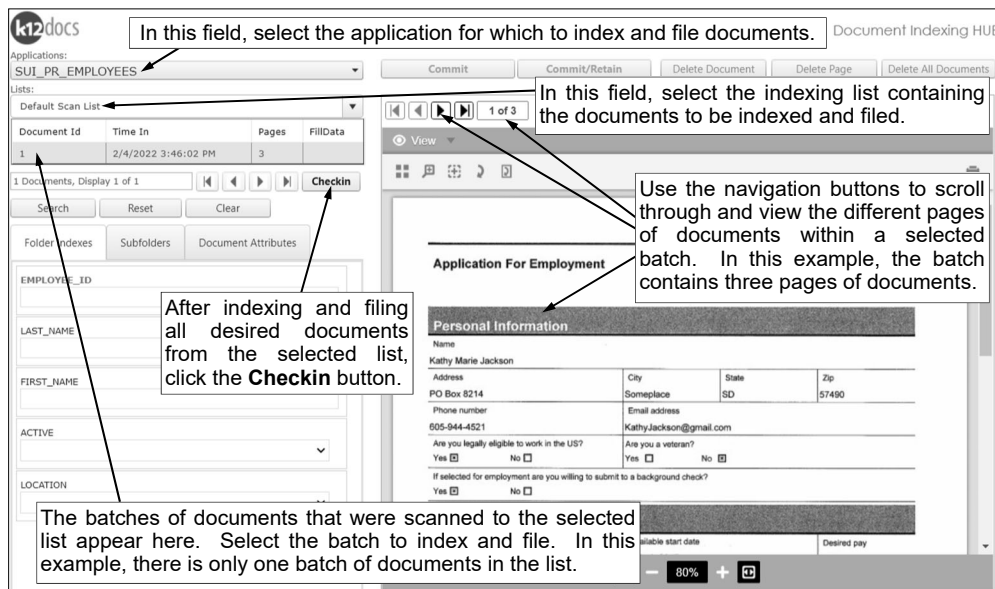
k12docs

In this field, select the application for which to index and file documents.

Document Indexing HUB

Applications:
SUI_PR_EMPLOYEES

Commit | Commit/Retain | Delete Document | Delete Page | Delete All Documents

Lists:
Default Scan List

In this field, select the indexing list containing the documents to be indexed and filed.

1 of 3

| Document Id | Time In | Pages | FillData |
|---|---|---|---|
| 1 | 2/4/2022 3:46:02 PM | 3 | |

View

1 Documents, Display 1 of 1

Checkin

Search | Reset | Clear

Folder Indexes | Subfolders | Document Attributes

Use the navigation buttons to scroll through and view the different pages of documents within a selected batch. In this example, the batch contains three pages of documents.

EMPLOYEE_ID

Application For Employment

After indexing and filing all desired documents from the selected list, click the **Checkin** button.

LAST_NAME

Personal Information

Name
Kathy Marie Jackson

FIRST_NAME

| Address | City | State | Zip |
|---|---|---|---|
| PO Box 8214 | Someplace | SD | 57490 |

| Phone number | Email address |
|---|---|
| 605-944-4521 | KathyJackson@gmail.com |

ACTIVE

Are you legally eligible to work in the US? Yes No
Are you a veteran? Yes No

LOCATION

If selected for employment are you willing to submit to a background check?
Yes No

The batches of documents that were scanned to the selected list appear here. Select the batch to index and file. In this example, there is only one batch of documents in the list.

ailable start date

Desired pay

80%